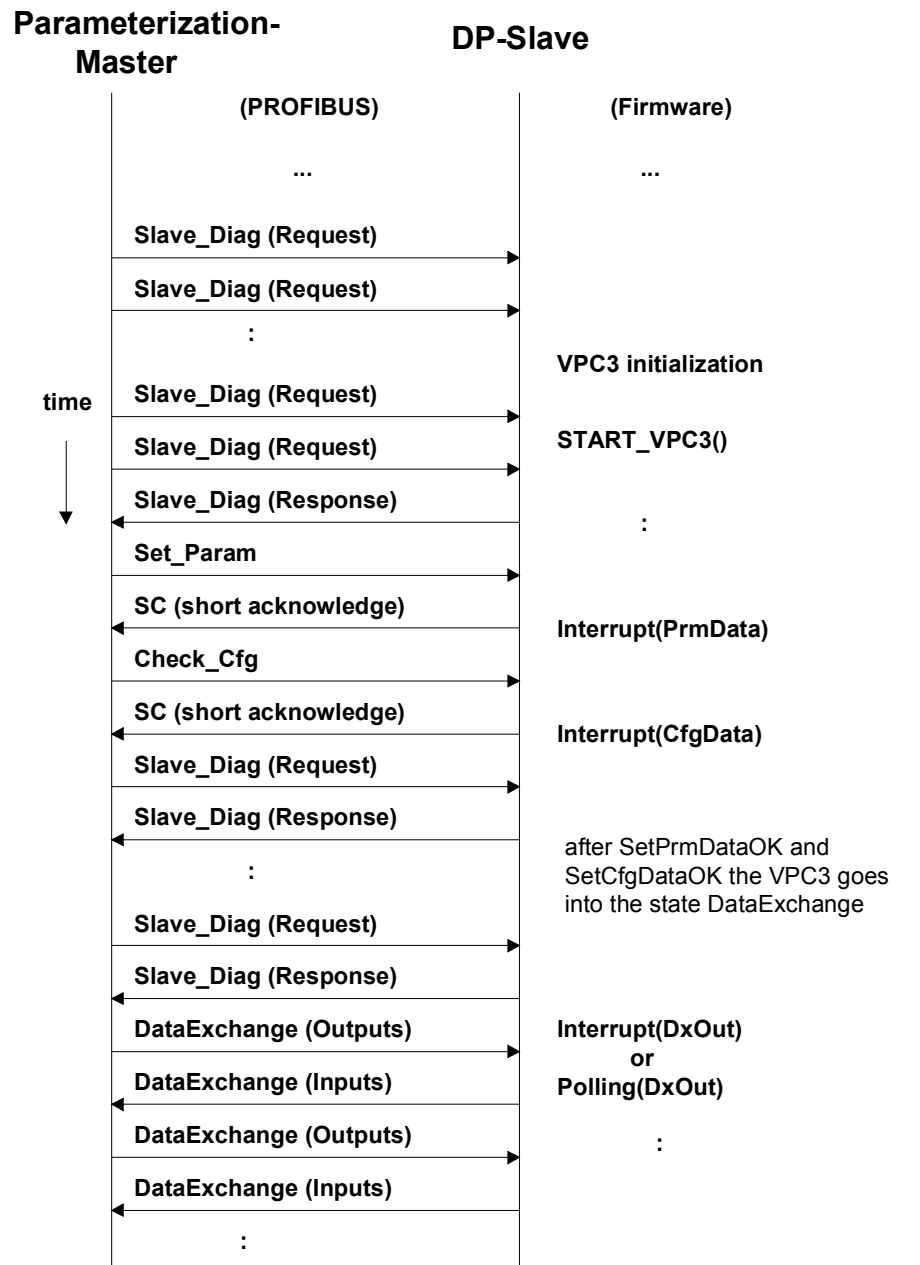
Parameterization-Master

DP-Slave

(PROFIBUS)

(Firmware)

...

...

Slave_Diag (Request)

Slave_Diag (Request)

:

VPC3 initialization

time

Slave_Diag (Request)

Slave_Diag (Request)

START_VPC3()

Slave_Diag (Response)

:

Set_Param

SC (short acknowledge)

Interrupt(PrmData)

Check_Cfg

SC (short acknowledge)

Interrupt(CfgData)

Slave_Diag (Request)

Slave_Diag (Response)

after SetPrmDataOK and SetCfgDataOK the VPC3 goes into the state DataExchange

:

Slave_Diag (Request)

Slave_Diag (Response)

DataExchange (Outputs)

Interrupt(DxOut) or Polling(DxOut)

DataExchange (Inputs)

DataExchange (Outputs)

:

DataExchange (Inputs)

: